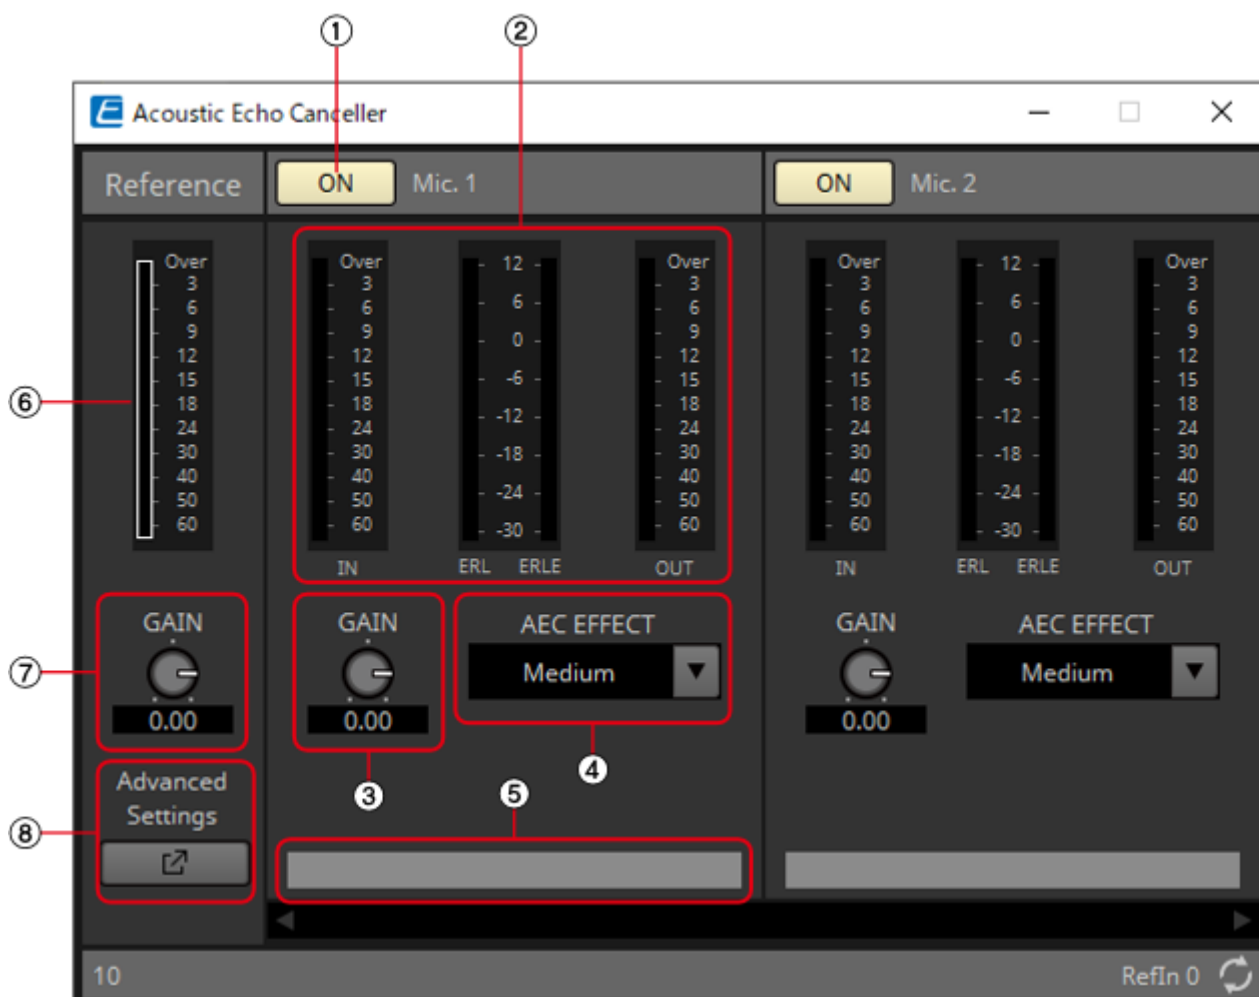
①
②
Acoustic Echo Canceller
Reference
ON
Mic. 1
ON
Mic. 2

Over 3 6 9 12 15 18 24 30 40 50 60

Over 3 6 9 12 15 18 24 30 40 50 60
IN

12 6 0 -6 -12 -18 -24 -30
ERL ERLE

Over 3 6 9 12 15 18 24 30 40 50 60
OUT

Over 3 6 9 12 15 18 24 30 40 50 60
IN

12 6 0 -6 -12 -18 -24 -30
ERL ERLE

Over 3 6 9 12 15 18 24 30 40 50 60
OUT

⑥
⑦
GAIN
0.00
GAIN
0.00
AEC EFFECT
Medium
GAIN
0.00
AEC EFFECT
Medium
③
④
⑤
⑧
Advanced Settings
10
RefIn 0